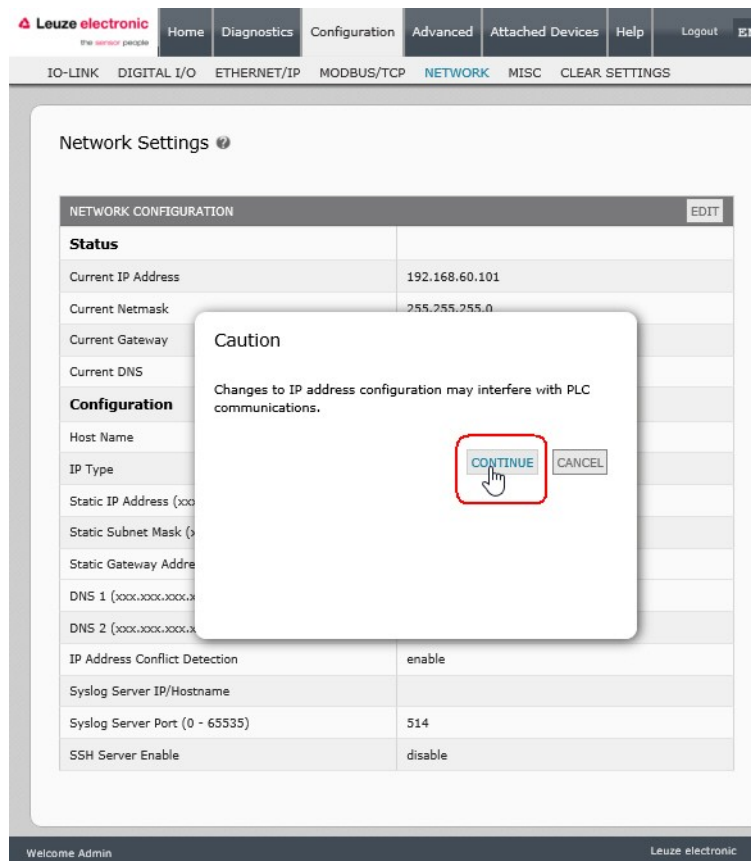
Leuze electronic
the sensor people

Home | Diagnostics | Configuration | Advanced | Attached Devices | Help | Logout | E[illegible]

IO-LINK | DIGITAL I/O | ETHERNET/IP | MODBUS/TCP | NETWORK | MISC | CLEAR SETTINGS

Network Settings

| NETWORK CONFIGURATION | EDIT |
|---|---|
| **Status** | |
| Current IP Address | 192.168.60.101 |
| Current Netmask | 255.255.255.0 |
| Current Gateway | |
| Current DNS | |
| **Configuration** | |
| Host Name | |
| IP Type | |
| Static IP Address (xx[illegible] | |
| Static Subnet Mask (x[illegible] | |
| Static Gateway Addre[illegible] | |
| DNS 1 (xxx.xxx.xxx.x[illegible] | |
| DNS 2 (xxx.xxx.xxx.x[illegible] | |
| IP Address Conflict Detection | enable |
| Syslog Server IP/Hostname | |
| Syslog Server Port (0 - 65535) | 514 |
| SSH Server Enable | disable |

Caution

Changes to IP address configuration may interfere with PLC communications.

CONTINUE CANCEL

Welcome Admin

Leuze electronic